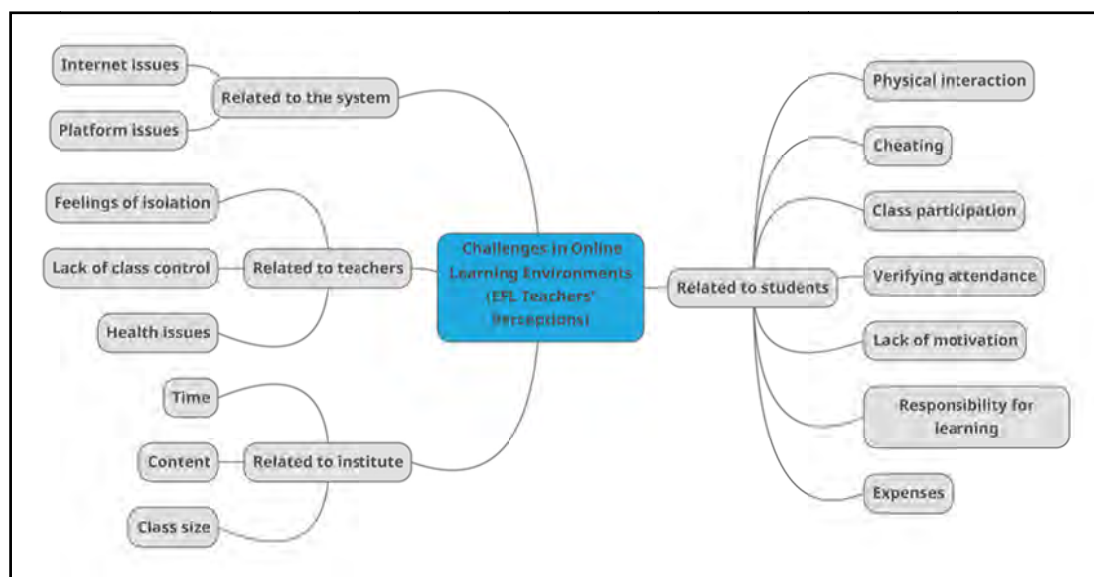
Challenges in Online Learning Environments (EFL Teachers' Perceptions)

Related to the system
Internet issues
Platform issues

Related to teachers
Feelings of isolation
Lack of class control
Health issues

Related to institute
Time
Content
Class size

Related to students
Physical interaction
Cheating
Class participation
Verifying attendance
Lack of motivation
Responsibility for learning
Expenses